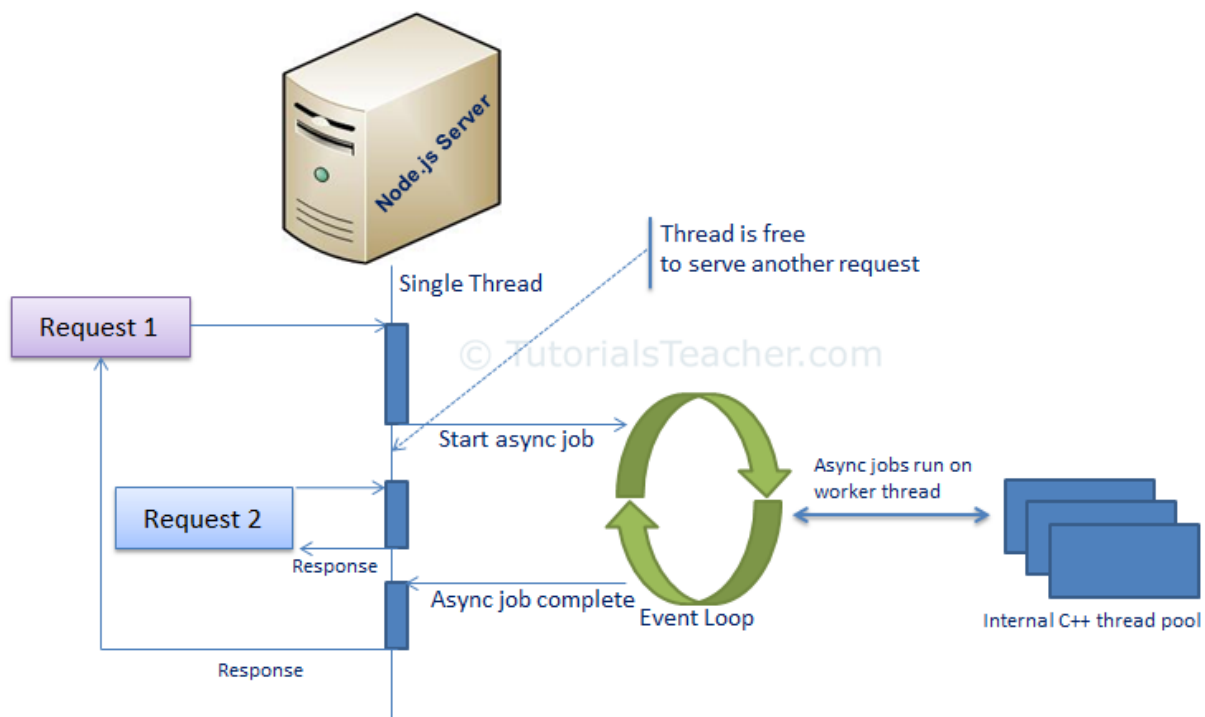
Node.js Server

Thread is free to serve another request

Single Thread

Request 1

© TutorialsTeacher.com

Start async job

Async jobs run on worker thread

Request 2

Response

Async job complete

Event Loop

Internal C++ thread pool

Response